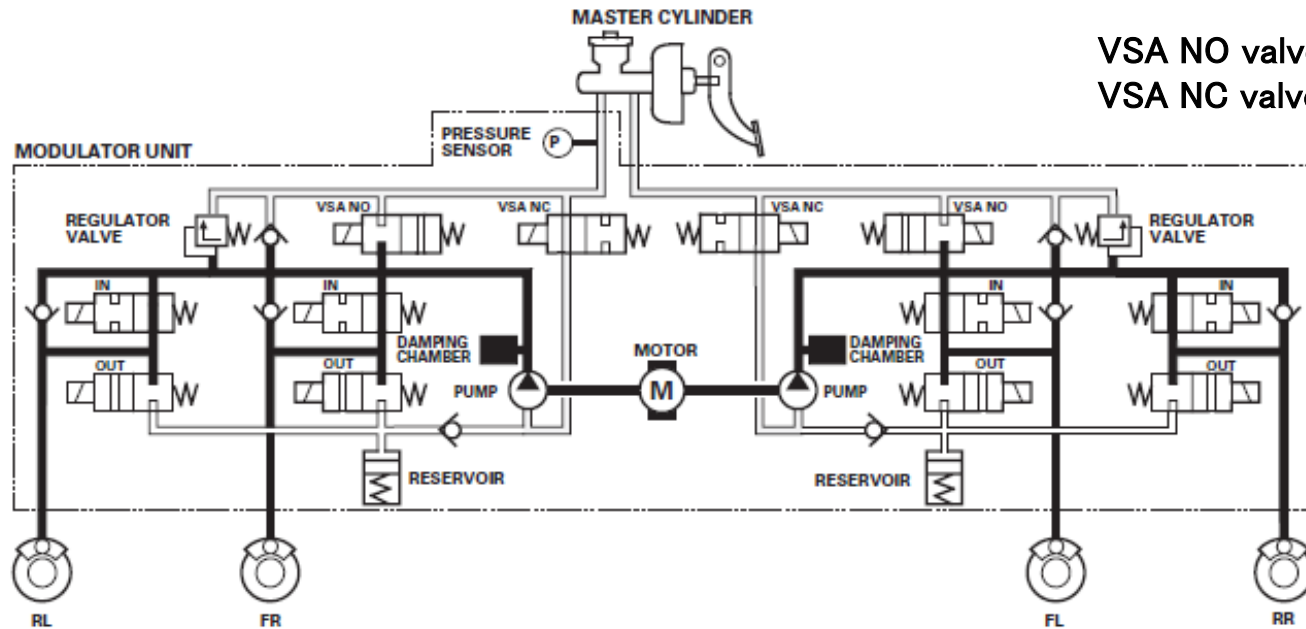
MASTER CYLINDER

VSA NO valv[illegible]
VSA NC valv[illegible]

PRESSURE SENSOR
P

MODULATOR UNIT

REGULATOR VALVE
VSA NO
VSA NC
VSA NC
VSA NO
REGULATOR VALVE

IN
IN
IN
IN

DAMPING CHAMBER
MOTOR
DAMPING CHAMBER

OUT
OUT
OUT
OUT

PUMP
M
PUMP

RESERVOIR
RESERVOIR

RL
FR
FL
RR